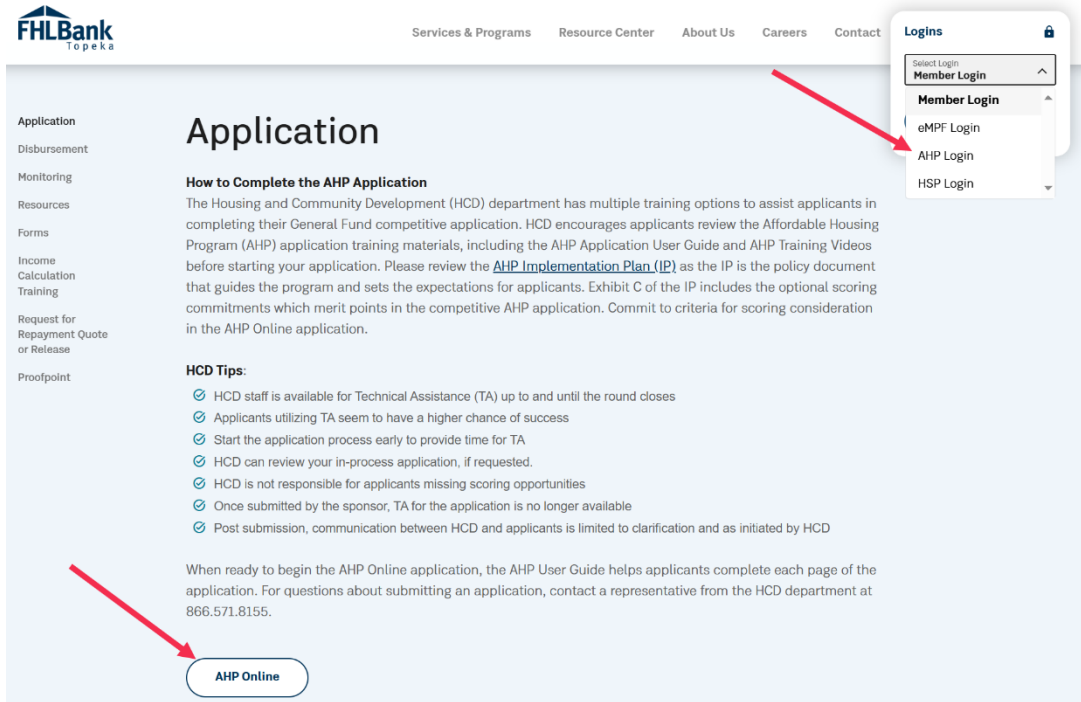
FHLBank
Topeka

Services & Programs Resource Center About Us Careers Contact

Logins

Select Login
Member Login

Member Login
eMPF Login
AHP Login
HSP Login

Application
Disbursement
Monitoring
Resources
Forms
Income Calculation Training
Request for Repayment Quote or Release
Proofpoint

Application

How to Complete the AHP Application
The Housing and Community Development (HCD) department has multiple training options to assist applicants in completing their General Fund competitive application. HCD encourages applicants review the Affordable Housing Program (AHP) application training materials, including the AHP Application User Guide and AHP Training Videos before starting your application. Please review the AHP Implementation Plan (IP) as the IP is the policy document that guides the program and sets the expectations for applicants. Exhibit C of the IP includes the optional scoring commitments which merit points in the competitive AHP application. Commit to criteria for scoring consideration in the AHP Online application.

HCD Tips:
HCD staff is available for Technical Assistance (TA) up to and until the round closes
Applicants utilizing TA seem to have a higher chance of success
Start the application process early to provide time for TA
HCD can review your in-process application, if requested.
HCD is not responsible for applicants missing scoring opportunities
Once submitted by the sponsor, TA for the application is no longer available
Post submission, communication between HCD and applicants is limited to clarification and as initiated by HCD

When ready to begin the AHP Online application, the AHP User Guide helps applicants complete each page of the application. For questions about submitting an application, contact a representative from the HCD department at 866.571.8155.

AHP Online